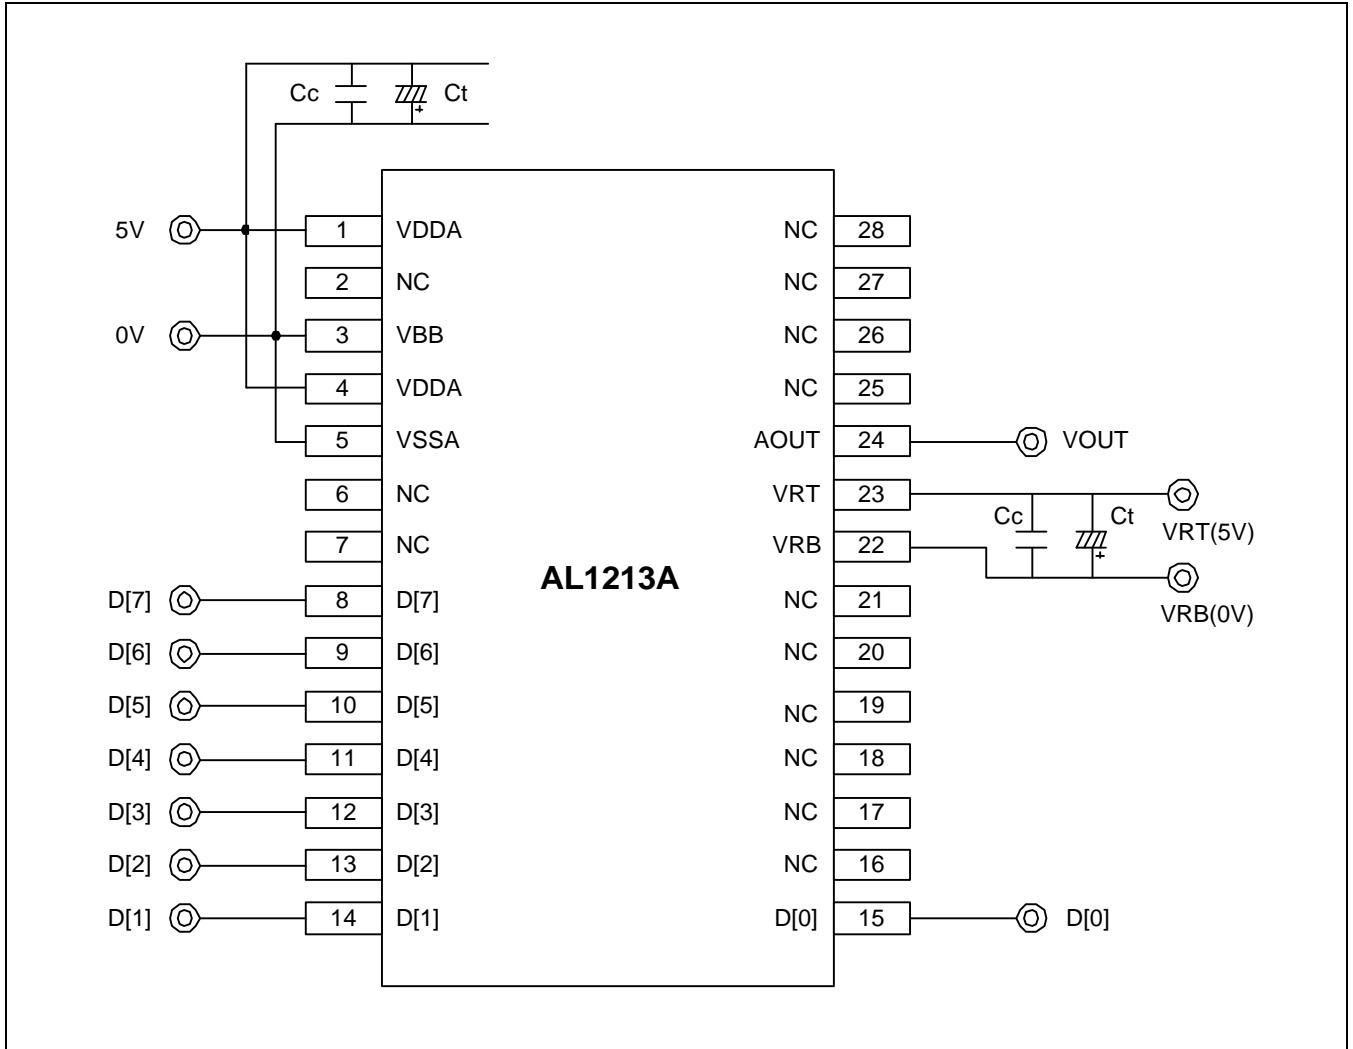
Cc
Ct
+

5V
1 VDDA
2 NC
0V
3 VBB
4 VDDA
5 VSSA
6 NC
7 NC
D[7] 8 D[7]
D[6] 9 D[6]
D[5] 10 D[5]
D[4] 11 D[4]
D[3] 12 D[3]
D[2] 13 D[2]
D[1] 14 D[1]

AL1213A

NC 28
NC 27
NC 26
NC 25
AOUT 24 VOUT
VRT 23
Cc
Ct
+
VRT(5V)
VRB 22
VRB(0V)
NC 21
NC 20
NC 19
NC 18
NC 17
NC 16
D[0] 15 D[0]